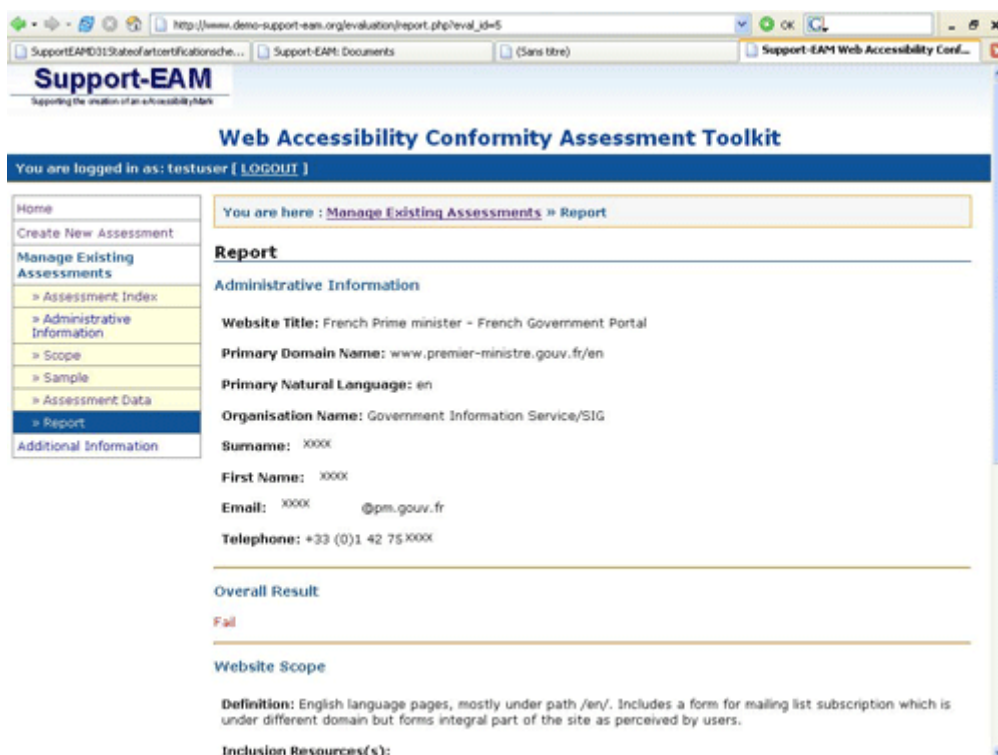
http://www.demo-support-eam.org/evaluation/report.php?eval_id=5

OK

SupportEAMD31Stateofartcertificationsche... | Support-EAM: Documents | (Sans titre) | Support-EAM Web Accessibility Conf...

Support-EAM
Supporting the creation of an eAccessibility Mark

Web Accessibility Conformity Assessment Toolkit

You are logged in as: testuser [ LOGOUT ]

Home
Create New Assessment
Manage Existing Assessments
» Assessment Index
» Administrative Information
» Scope
» Sample
» Assessment Data
» Report
Additional Information

You are here : Manage Existing Assessments » Report

Report

Administrative Information

Website Title: French Prime minister - French Government Portal

Primary Domain Name: www.premier-ministre.gouv.fr/en

Primary Natural Language: en

Organisation Name: Government Information Service/SIG

Surname: XXXX

First Name: XXXX

Email: XXXX @pm.gouv.fr

Telephone: +33 (0)1 42 75 XXXX

Overall Result

Fail

Website Scope

Definition: English language pages, mostly under path /en/. Includes a form for mailing list subscription which is under different domain but forms integral part of the site as perceived by users.

Inclusion Resources(s):